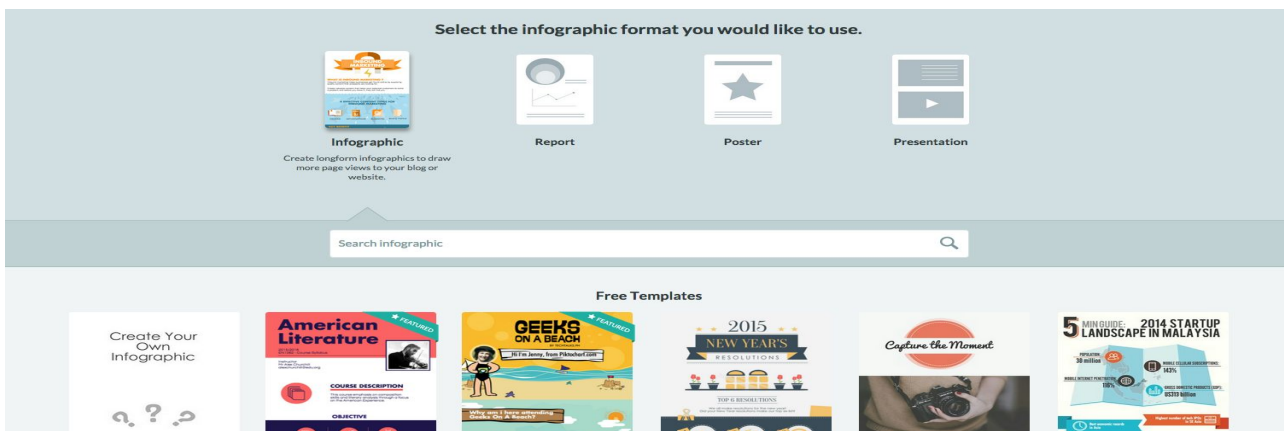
Select the infographic format you would like to use.

Infographic
Create longform infographics to draw more page views to your blog or website.

Report

Poster

Presentation

Search infographic

Free Templates

Create Your Own Infographic

American Literature
FEATURED
COURSE DESCRIPTION
OBJECTIVE

GEEKS ON A BEACH
FEATURED
Hi I'm Jenny, from Piktochart.com
Why am I here attending Geeks On A Beach?

2015
NEW YEAR'S
RESOLUTIONS
TOP 6 RESOLUTIONS

Capture the Moment

5 MIN GUIDE: 2014 STARTUP LANDSCAPE IN MALAYSIA
POPULATION 30 million
MOBILE CELLULAR SUBSCRIPTIONS: 143%
MOBILE INTERNET PENETRATION: 116%
GROSS DOMESTIC PRODUCTS (GDP): US$313 billion